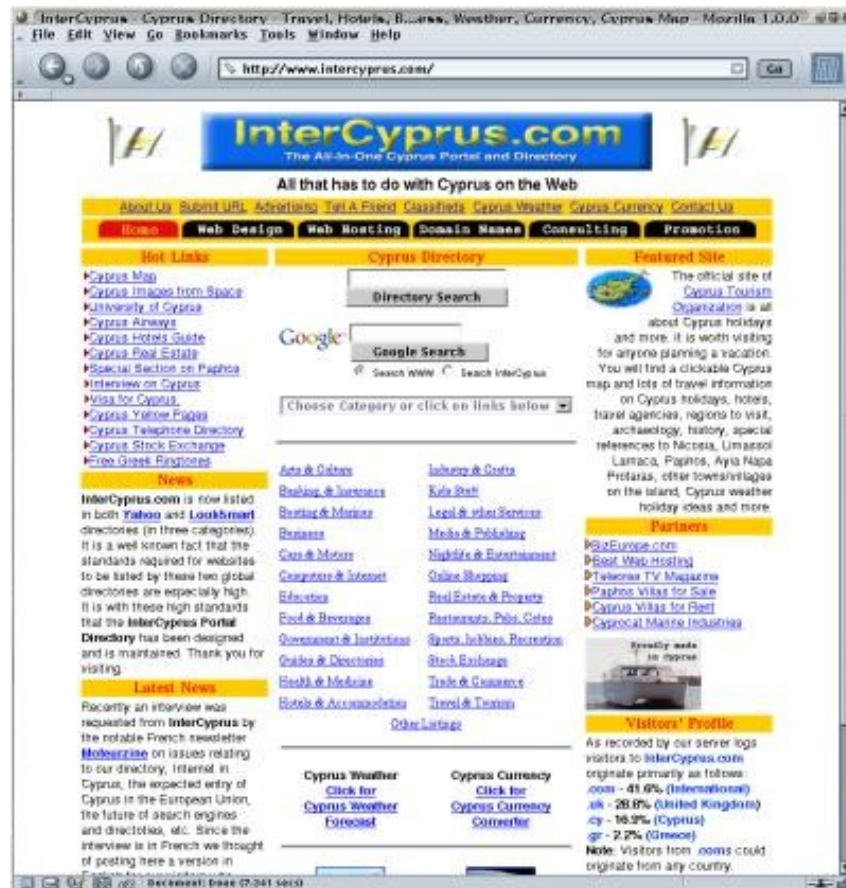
InterCyprus - Cyprus Directory - Travel, Hotels, B...ess, Weather, Currency, Cyprus Map - Mozilla 1.0.0

File Edit View Go Bookmarks Tools Window Help

http://www.intercyprus.com/

Go

InterCyprus.com
The All-In-One Cyprus Portal and Directory

All that has to do with Cyprus on the Web

About Us Submit URL Advertising Tell A Friend Classifieds Cyprus Weather Cyprus Currency Contact Us

Home Web Design Web Hosting Domain Names Consulting Promotion

Hot Links
Cyprus Map
Cyprus Images from Space
University of Cyprus
Cyprus Airways
Cyprus Hotels Guide
Cyprus Real Estate
Special Section on Paphos
Interview on Cyprus
Visa for Cyprus
Cyprus Yellow Pages
Cyprus Telephone Directory
Cyprus Stock Exchange
Free Greek Ringtones

News
InterCyprus.com is now listed in both Yahoo and LookSmart directories (in three categories). It is a well known fact that the standards required for websites to be listed by these two global directories are especially high. It is with these high standards that the InterCyprus Portal Directory has been designed and is maintained. Thank you for visiting.

Latest News
Recently an interview was requested from InterCyprus by the notable French newsletter Moteurzine on issues relating to our directory, Internet in Cyprus, the expected entry of Cyprus in the European Union, the future of search engines and directories, etc. Since the interview is in French we thought of posting here a version in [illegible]

Cyprus Directory
Directory Search

Google
Google Search
Search WWW Search InterCyprus

Choose Category or click on links below

Arts & Culture
Banking & Insurance
Boating & Marinas
Business
Cars & Motors
Computers & Internet
Education
Food & Beverages
Government & Institutions
Guides & Directories
Health & Medicine
Hotels & Accommodation
Industry & Crafts
Kids Stuff
Legal & other Services
Media & Publishing
Nightlife & Entertainment
Online Shopping
Real Estate & Property
Restaurants, Pubs, Cafes
Sports, hobbies, Recreation
Stock Exchange
Trade & Commerce
Travel & Tourism
Other Listings

Cyprus Weather
Click for
Cyprus Weather
Forecast

Cyprus Currency
Click for
Cyprus Currency
Converter

Featured Site
The official site of Cyprus Tourism Organization is all about Cyprus holidays and more. It is worth visiting for anyone planning a vacation. You will find a clickable Cyprus map and lots of travel information on Cyprus holidays, hotels, travel agencies, regions to visit, archaeology, history, special references to Nicosia, Limassol Larnaca, Paphos, Ayia Napa Protaras, other towns/villages on the island, Cyprus weather holiday ideas and more.

Partners
BizEurope.com
Best Web Hosting
Telecrea TV Magazine
Paphos Villas for Sale
Cyprus Villas for Rent
Cyprocat Marine Industries

Proudly made in Cyprus

Visitors' Profile
As recorded by our server logs visitors to InterCyprus.com originate primarily as follows:
.com - 41.6% (International)
.uk - 28.8% (United Kingdom)
.cy - 16.9% (Cyprus)
.gr - 2.2% (Greece)
Note: Visitors from .coms could originate from any country.

Document: Done (7.341 secs)